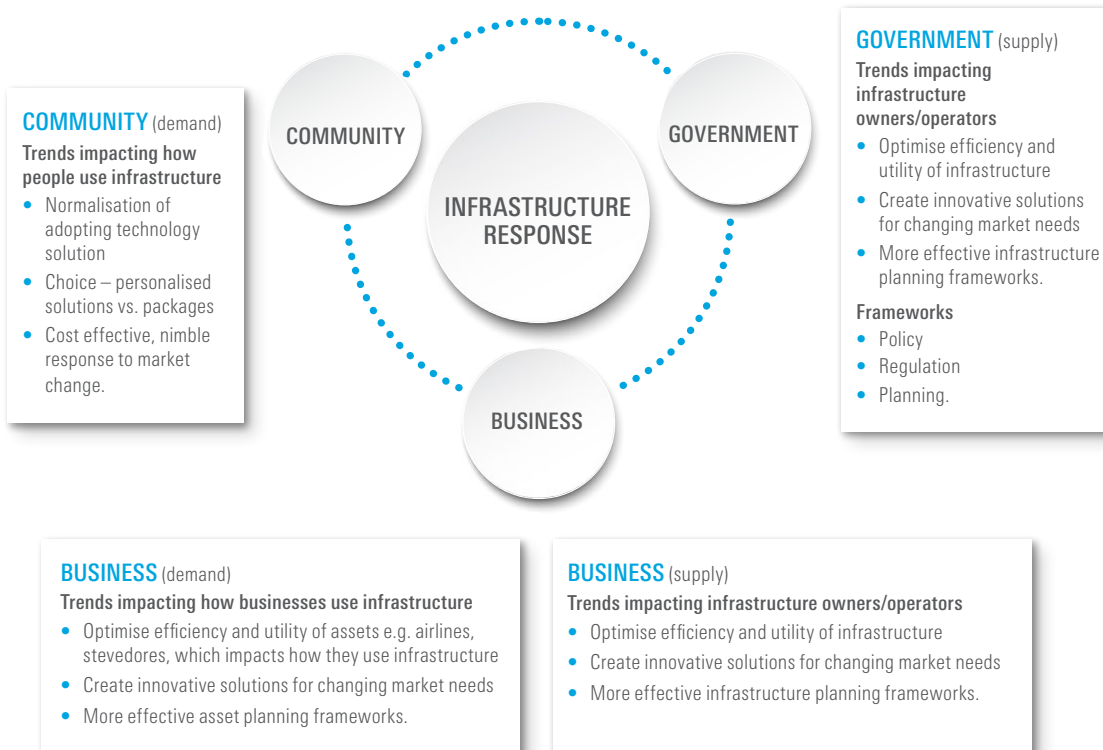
COMMUNITY (demand)
Trends impacting how people use infrastructure
- Normalisation of adopting technology solution
- Choice – personalised solutions vs. packages
- Cost effective, nimble response to market change.

COMMUNITY

INFRASTRUCTURE RESPONSE

GOVERNMENT

BUSINESS

GOVERNMENT (supply)
Trends impacting infrastructure owners/operators
- Optimise efficiency and utility of infrastructure
- Create innovative solutions for changing market needs
- More effective infrastructure planning frameworks.

Frameworks
- Policy
- Regulation
- Planning.

BUSINESS (demand)
Trends impacting how businesses use infrastructure
- Optimise efficiency and utility of assets e.g. airlines, stevedores, which impacts how they use infrastructure
- Create innovative solutions for changing market needs
- More effective asset planning frameworks.

BUSINESS (supply)
Trends impacting infrastructure owners/operators
- Optimise efficiency and utility of infrastructure
- Create innovative solutions for changing market needs
- More effective infrastructure planning frameworks.